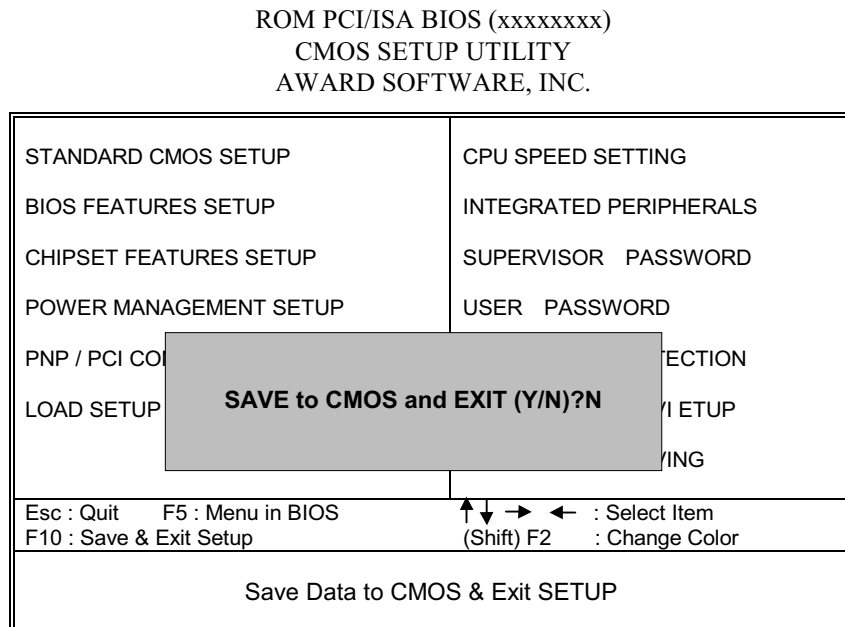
ROM PCI/ISA BIOS (xxxxxxxx)
CMOS SETUP UTILITY
AWARD SOFTWARE, INC.

STANDARD CMOS SETUP

BIOS FEATURES SETUP

CHIPSET FEATURES SETUP

POWER MANAGEMENT SETUP

PNP / PCI CO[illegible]

LOAD SETUP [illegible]

CPU SPEED SETTING

INTEGRATED PERIPHERALS

SUPERVISOR PASSWORD

USER PASSWORD

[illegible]TECTION

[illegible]I ETUP

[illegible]ING

SAVE to CMOS and EXIT (Y/N)?N

Esc : Quit F5 : Menu in BIOS
F10 : Save & Exit Setup

↑↓ → ← : Select Item
(Shift) F2 : Change Color

Save Data to CMOS & Exit SETUP